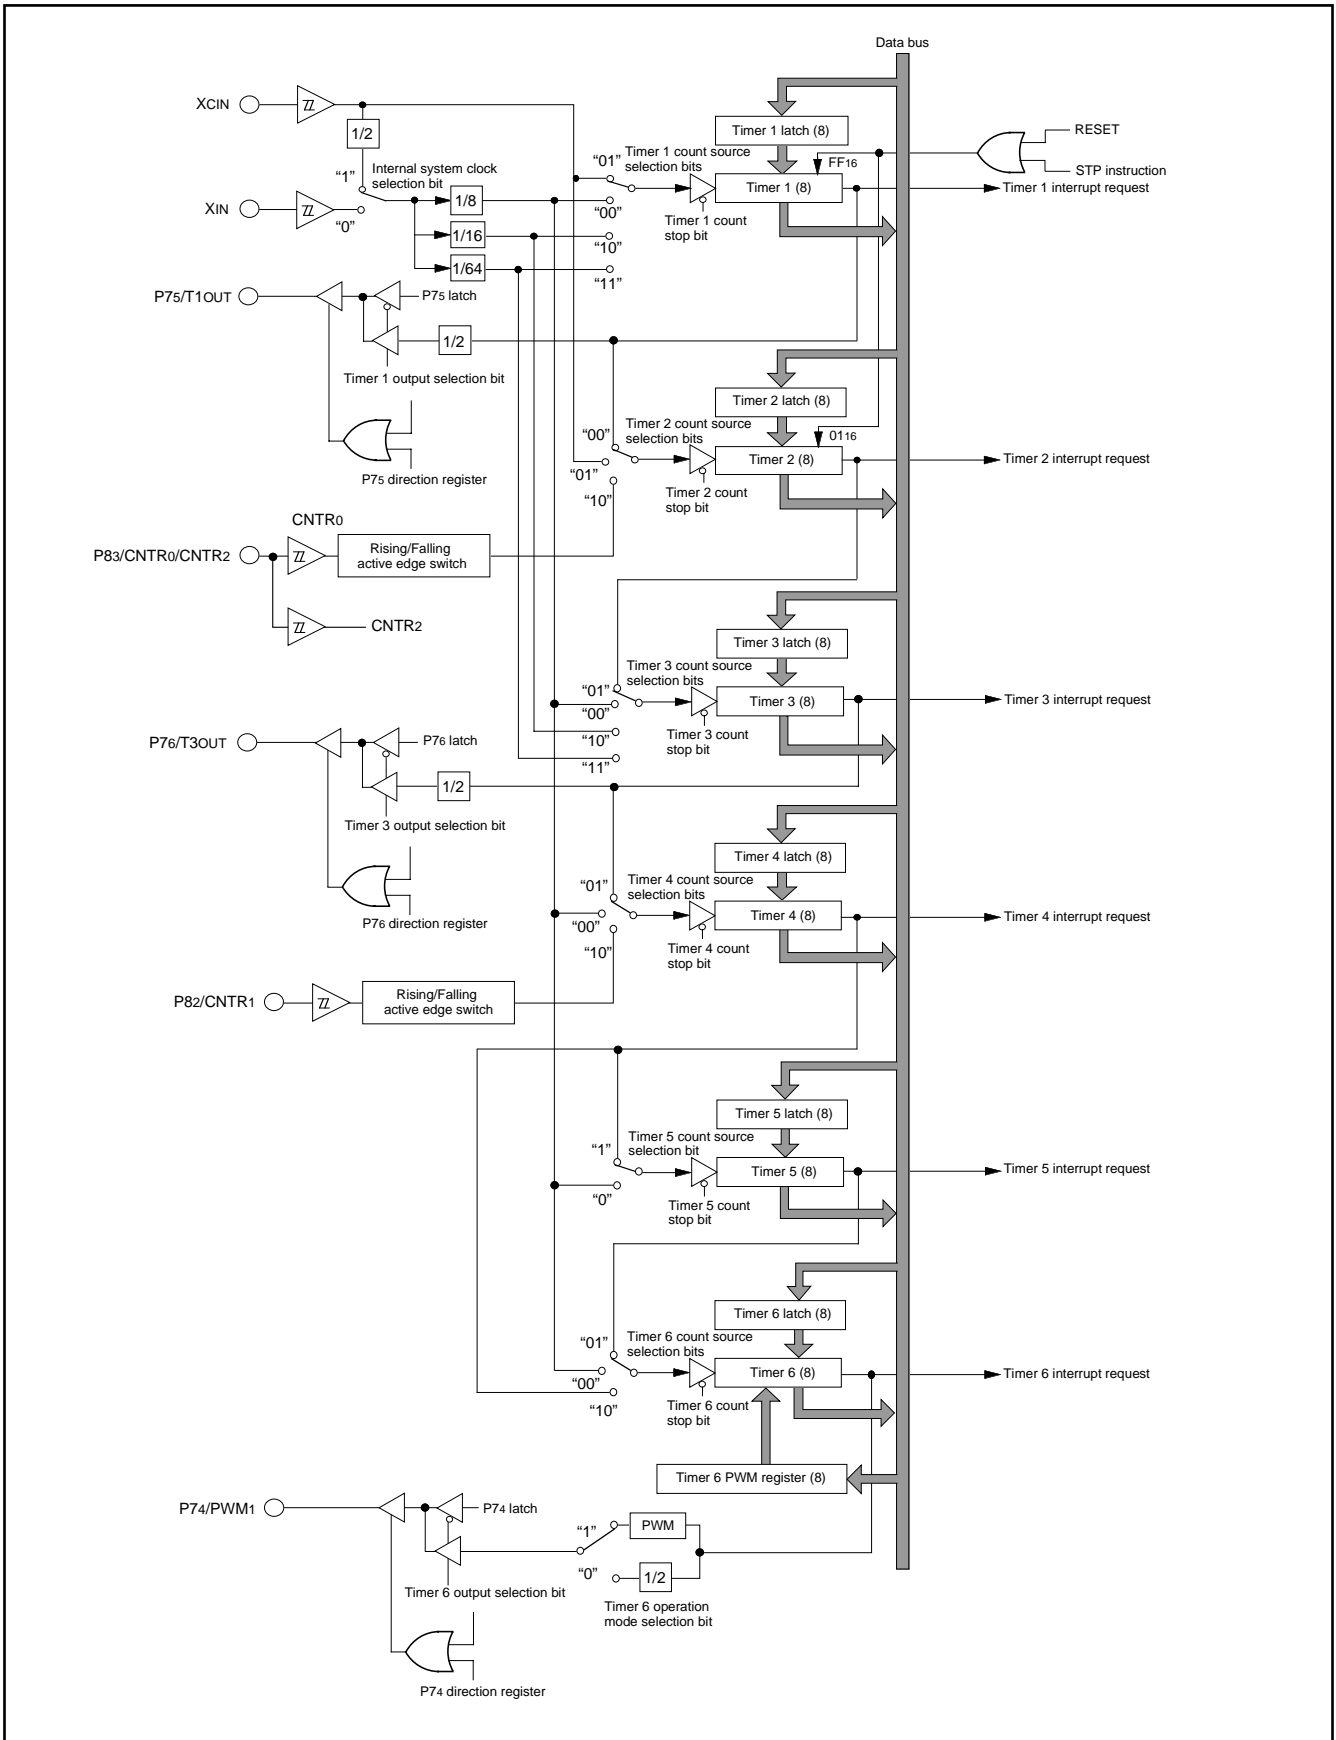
Data bus

XCIN

1/2

"1"

Internal system clock selection bit

XIN

"0"

1/8

1/16

1/64

"01"

Timer 1 count source selection bits

"00"

"10"

"11"

Timer 1 latch (8)

FF$_{16}$

Timer 1 (8)

Timer 1 count stop bit

RESET

STP instruction

Timer 1 interrupt request

P7$_5$/T1OUT

P7$_5$ latch

1/2

Timer 1 output selection bit

P7$_5$ direction register

Timer 2 latch (8)

"00"

Timer 2 count source selection bits

01$_{16}$

Timer 2 (8)

Timer 2 interrupt request

"01"

"10"

Timer 2 count stop bit

CNTR$_0$

P8$_3$/CNTR$_0$/CNTR$_2$

Rising/Falling active edge switch

CNTR$_2$

Timer 3 latch (8)

Timer 3 count source selection bits

"01"

"00"

Timer 3 (8)

Timer 3 interrupt request

"10"

"11"

Timer 3 count stop bit

P7$_6$/T3OUT

P7$_6$ latch

1/2

Timer 3 output selection bit

P7$_6$ direction register

Timer 4 latch (8)

"01"

Timer 4 count source selection bits

"00"

Timer 4 (8)

Timer 4 interrupt request

"10"

Timer 4 count stop bit

P8$_2$/CNTR$_1$

Rising/Falling active edge switch

Timer 5 latch (8)

Timer 5 count source selection bit

"1"

Timer 5 (8)

Timer 5 interrupt request

"0"

Timer 5 count stop bit

Timer 6 latch (8)

"01"

Timer 6 count source selection bits

Timer 6 (8)

Timer 6 interrupt request

"00"

"10"

Timer 6 count stop bit

Timer 6 PWM register (8)

P7$_4$/PWM$_1$

P7$_4$ latch

"1"

PWM

"0"

1/2

Timer 6 output selection bit

Timer 6 operation mode selection bit

P7$_4$ direction register